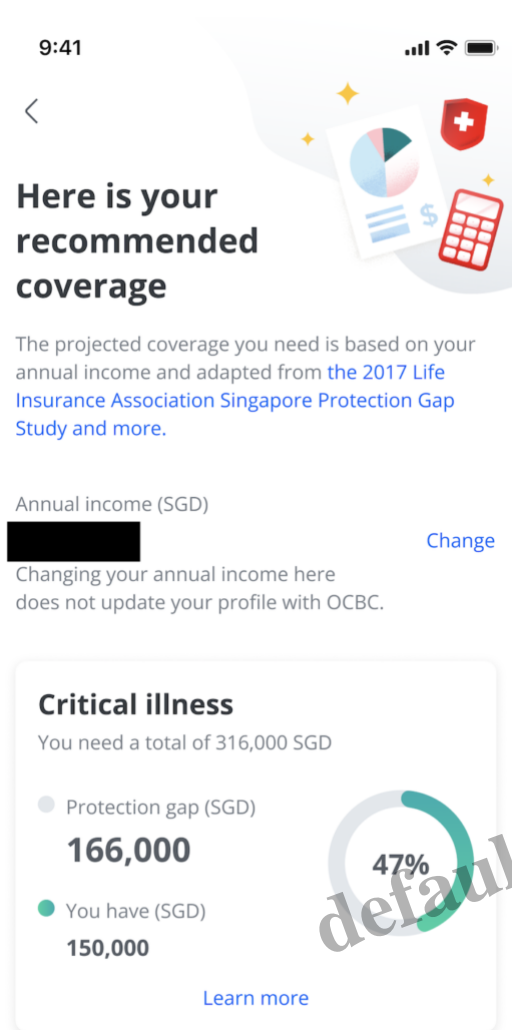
9:41

<

Here is your recommended coverage

The projected coverage you need is based on your annual income and adapted from the 2017 Life Insurance Association Singapore Protection Gap Study and more.

Annual income (SGD)

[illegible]

Change

Changing your annual income here does not update your profile with OCBC.

Critical illness

You need a total of 316,000 SGD

Protection gap (SGD)

166,000

You have (SGD)

150,000

47%

Learn more

defaul